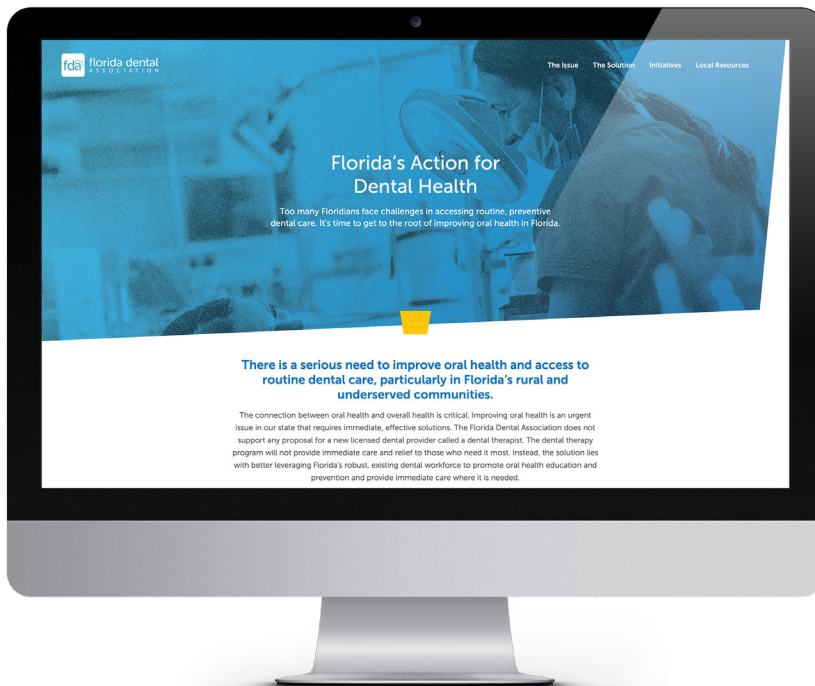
fda florida dental ASSOCIATION

The Issue The Solution Initiatives Local Resources

Florida's Action for Dental Health

Too many Floridians face challenges in accessing routine, preventive dental care. It's time to get to the root of improving oral health in Florida.

There is a serious need to improve oral health and access to routine dental care, particularly in Florida's rural and underserved communities.

The connection between oral health and overall health is critical. Improving oral health is an urgent issue in our state that requires immediate, effective solutions. The Florida Dental Association does not support any proposal for a new licensed dental provider called a dental therapist. The dental therapy program will not provide immediate care and relief to those who need it most. Instead, the solution lies with better leveraging Florida's robust, existing dental workforce to promote oral health education and prevention and provide immediate care where it is needed.